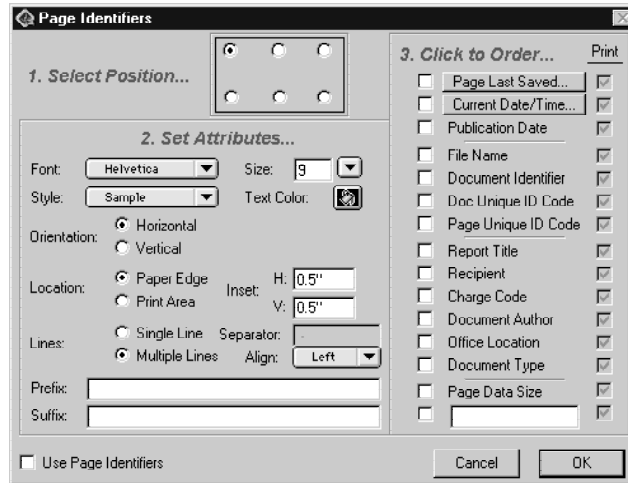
Page Identifiers

1. Select Position...

2. Set Attributes...

Font: Helvetica
Size: 9
Style: Sample
Text Color:
Orientation: Horizontal
Vertical
Location: Paper Edge
Print Area
Inset: H: 0.5"
V: 0.5"
Lines: Single Line
Multiple Lines
Separator:
Align: Left
Prefix:
Suffix:

3. Click to Order...
Print
Page Last Saved...
Current Date/Time...
Publication Date
File Name
Document Identifier
Doc Unique ID Code
Page Unique ID Code
Report Title
Recipient
Charge Code
Document Author
Office Location
Document Type
Page Data Size

Use Page Identifiers
Cancel
OK